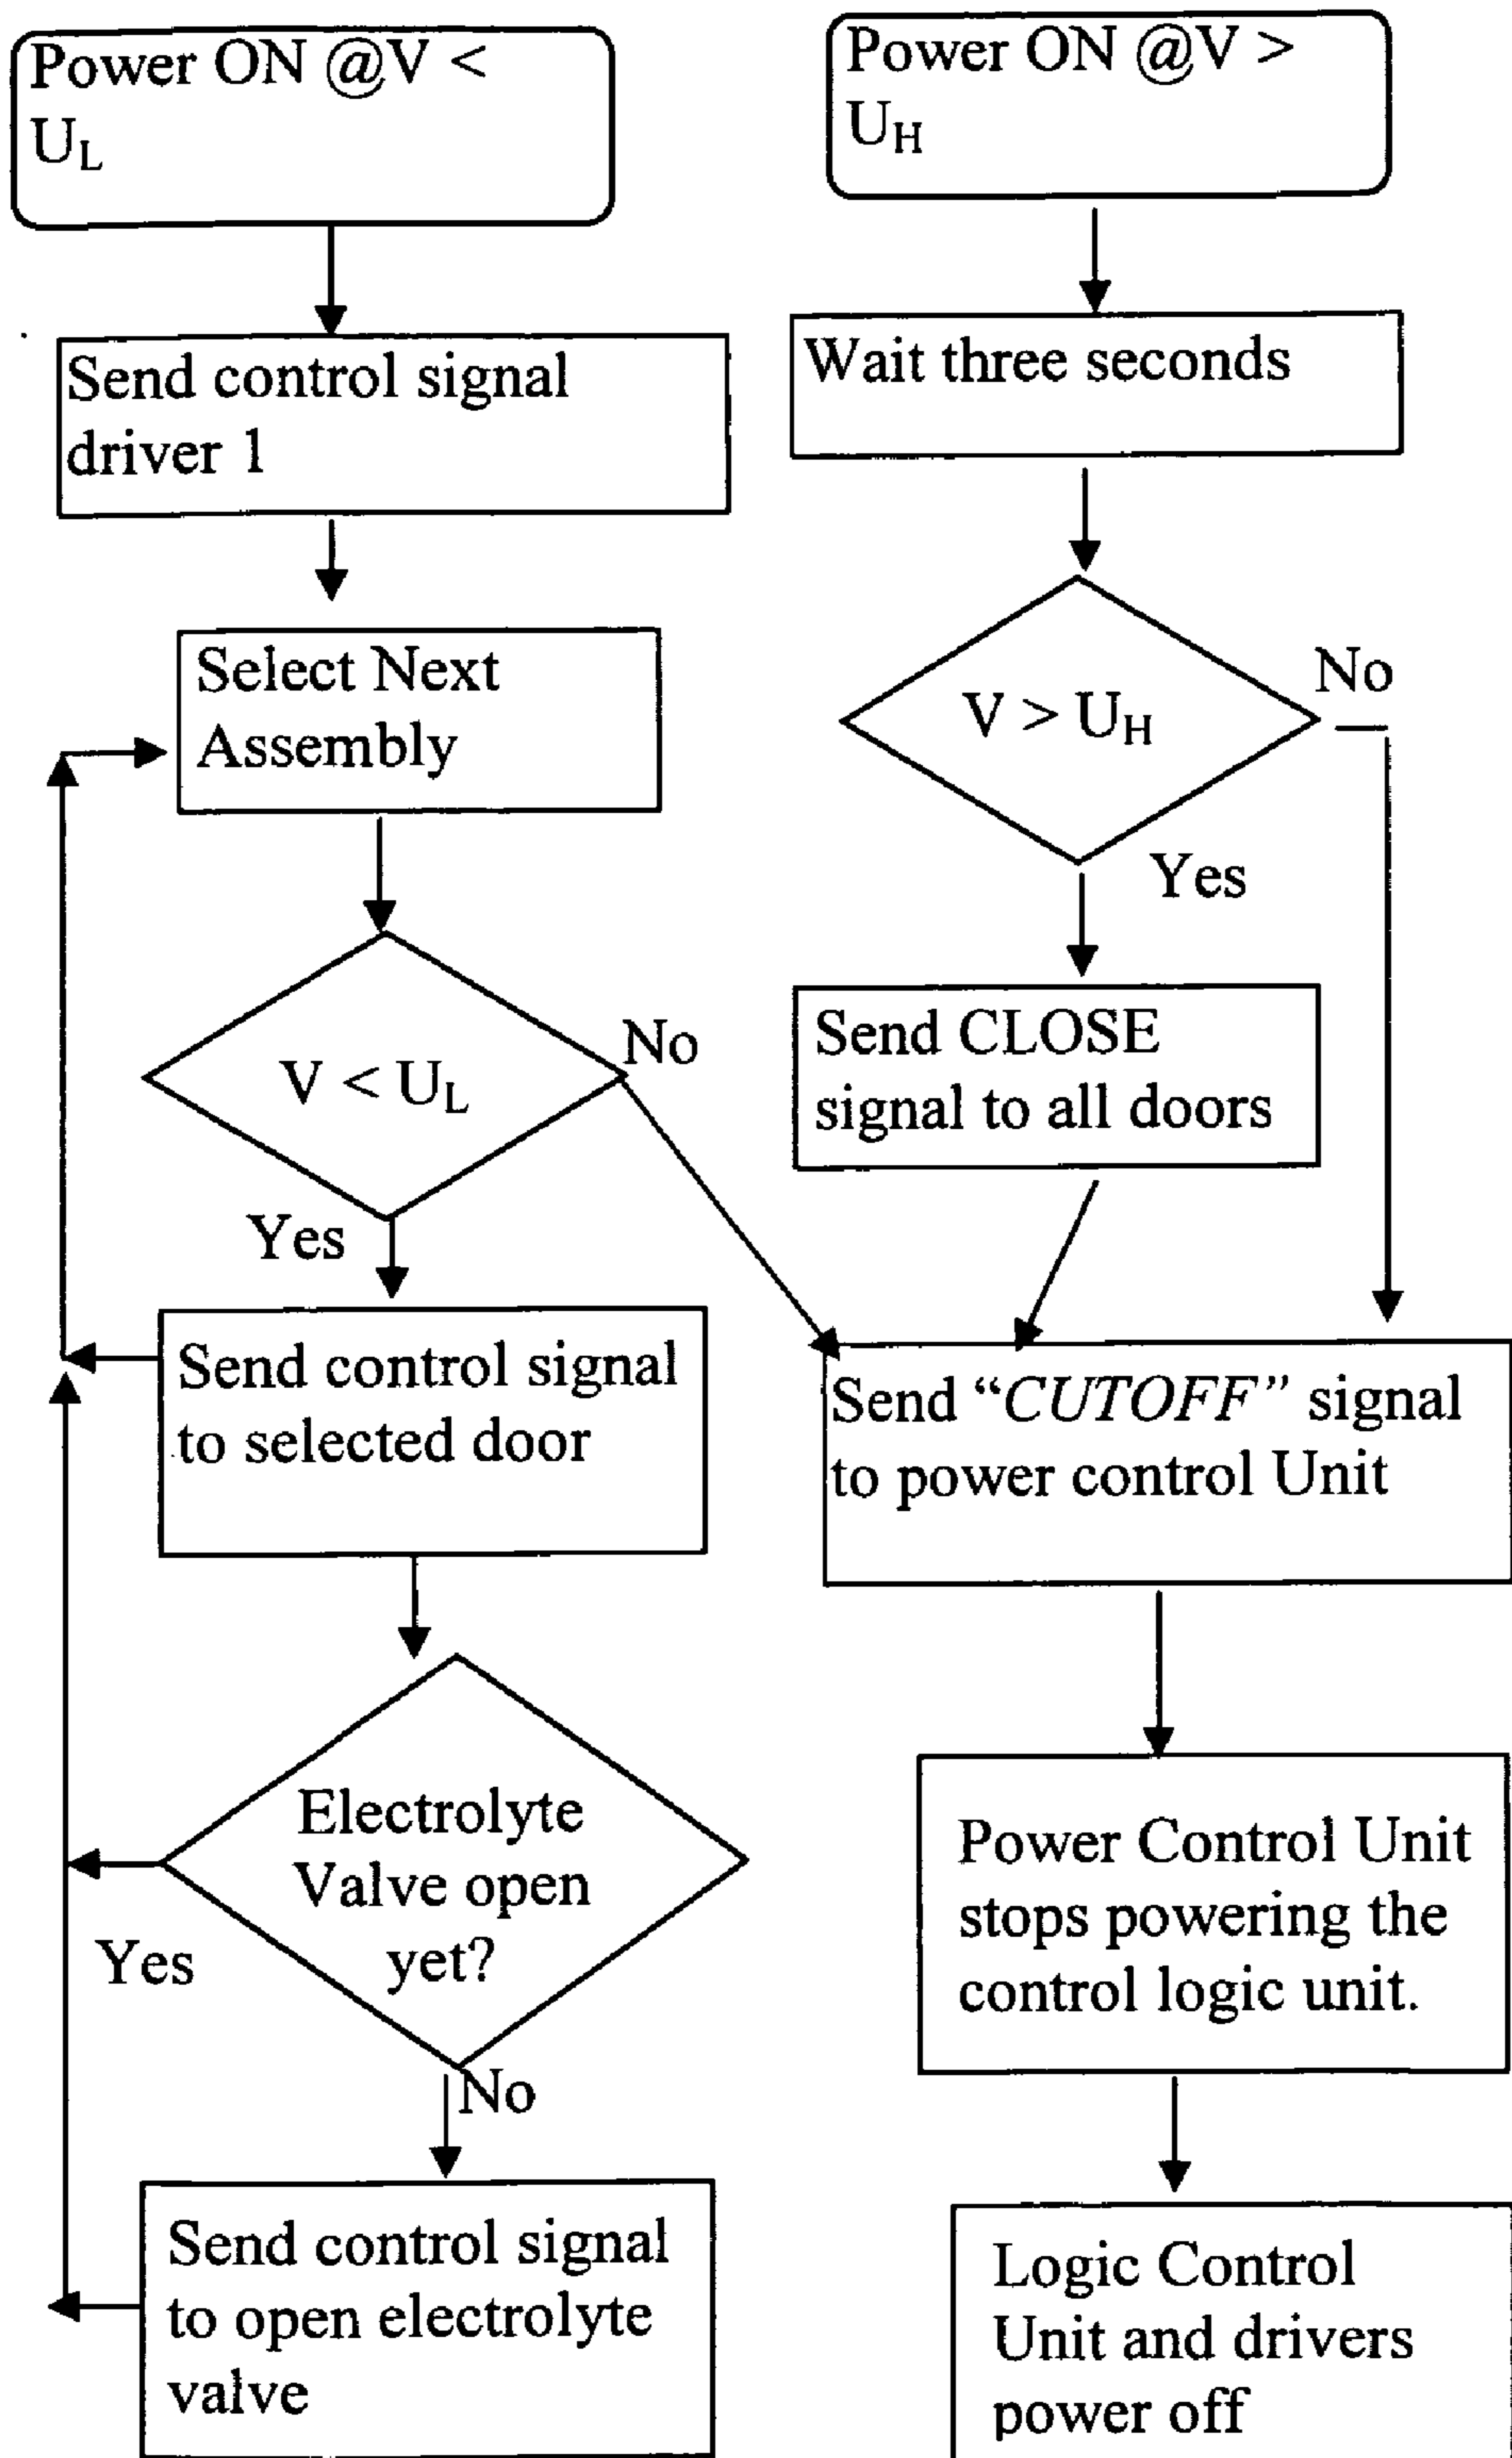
Power ON @V < $U_L$

Send control signal driver 1

Select Next Assembly

V < $U_L$

No

Yes

Send control signal to selected door

Electrolyte Valve open yet?

Yes

No

Send control signal to open electrolyte valve

Power ON @V > $U_H$

Wait three seconds

V > $U_H$

No

Yes

Send CLOSE signal to all doors

Send "*CUTOFF*" signal to power control Unit

Power Control Unit stops powering the control logic unit.

Logic Control Unit and drivers power off